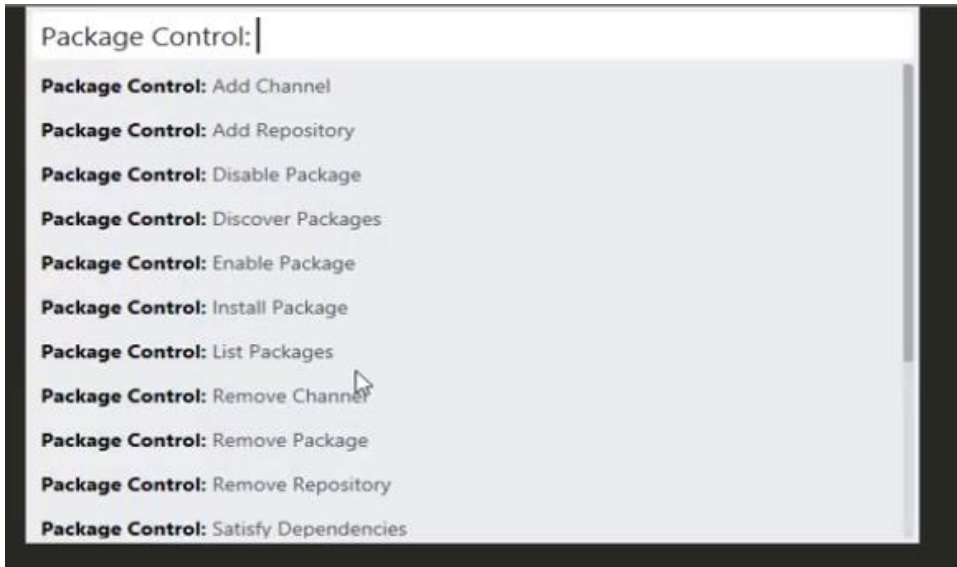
Package Control:

Package Control: Add Channel

Package Control: Add Repository

Package Control: Disable Package

Package Control: Discover Packages

Package Control: Enable Package

Package Control: Install Package

Package Control: List Packages

Package Control: Remove Channel

Package Control: Remove Package

Package Control: Remove Repository

Package Control: Satisfy Dependencies